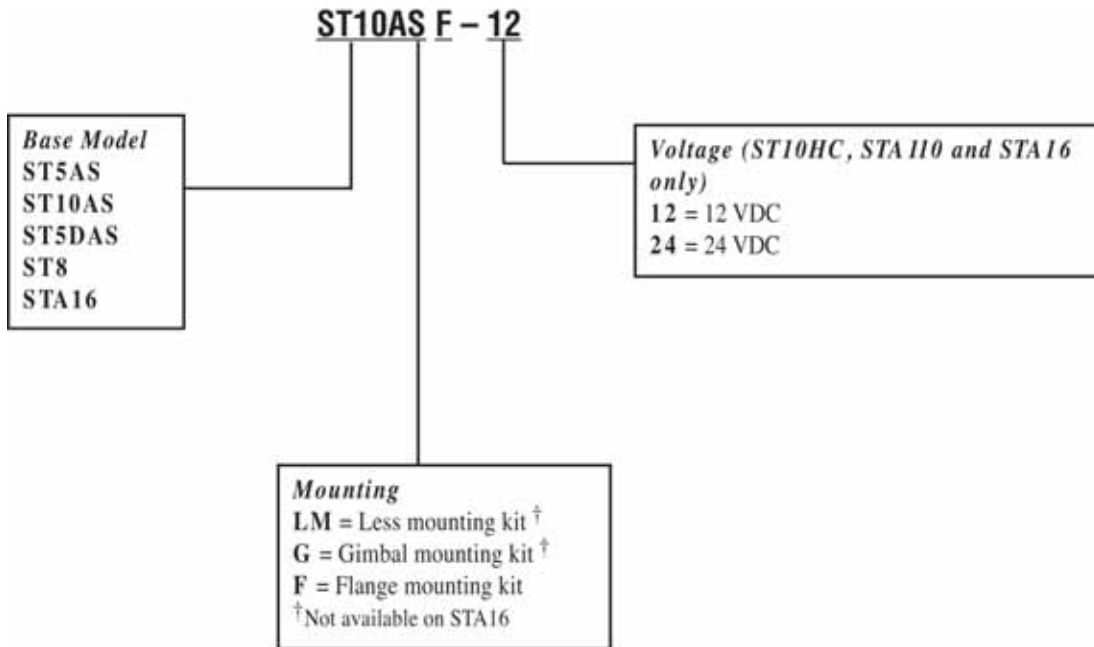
ST10AS F – 12

Base Model
ST5AS
ST10AS
ST5DAS
ST8
STA16

Voltage (ST10HC, STA 110 and STA16 only)
12 = 12 VDC
24 = 24 VDC

Mounting
LM = Less mounting kit †
G = Gimbal mounting kit †
F = Flange mounting kit
†Not available on STA16